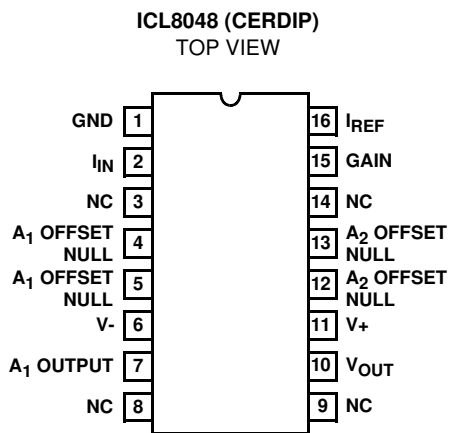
ICL8048 (CERDIP)
TOP VIEW

GND 1
$I_{IN}$ 2
NC 3
$A_1$ OFFSET NULL 4
$A_1$ OFFSET NULL 5
V- 6
$A_1$ OUTPUT 7
NC 8

16 $I_{REF}$
15 GAIN
14 NC
13 $A_2$ OFFSET NULL
12 $A_2$ OFFSET NULL
11 V+
10 $V_{OUT}$
9 NC